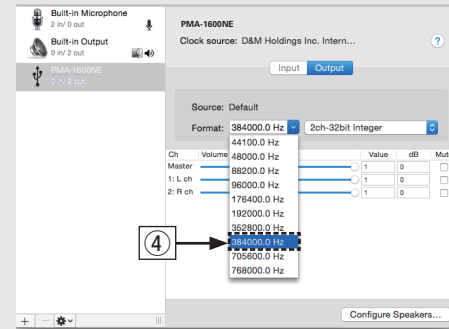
Built-in Microphone
2 in/ 0 out

Built-in Output
0 in/ 2 out

PMA-1600NE
2 in/ 2 out

PMA-1600NE
Clock source: D&M Holdings Inc. Intern...
?

Input Output

Source: Default
Format: 384000.0 Hz 2ch-32bit Integer

| Ch | Volume | Value | dB | Mute |
|---|---|---|---|---|
| Master | | 1 | 0 | |
| 1: L ch | | 1 | 0 | |
| 2: R ch | | 1 | 0 | |

44100.0 Hz
48000.0 Hz
88200.0 Hz
96000.0 Hz
176400.0 Hz
192000.0 Hz
352800.0 Hz
384000.0 Hz
705600.0 Hz
768000.0 Hz

④

+ −

Configure Speakers...